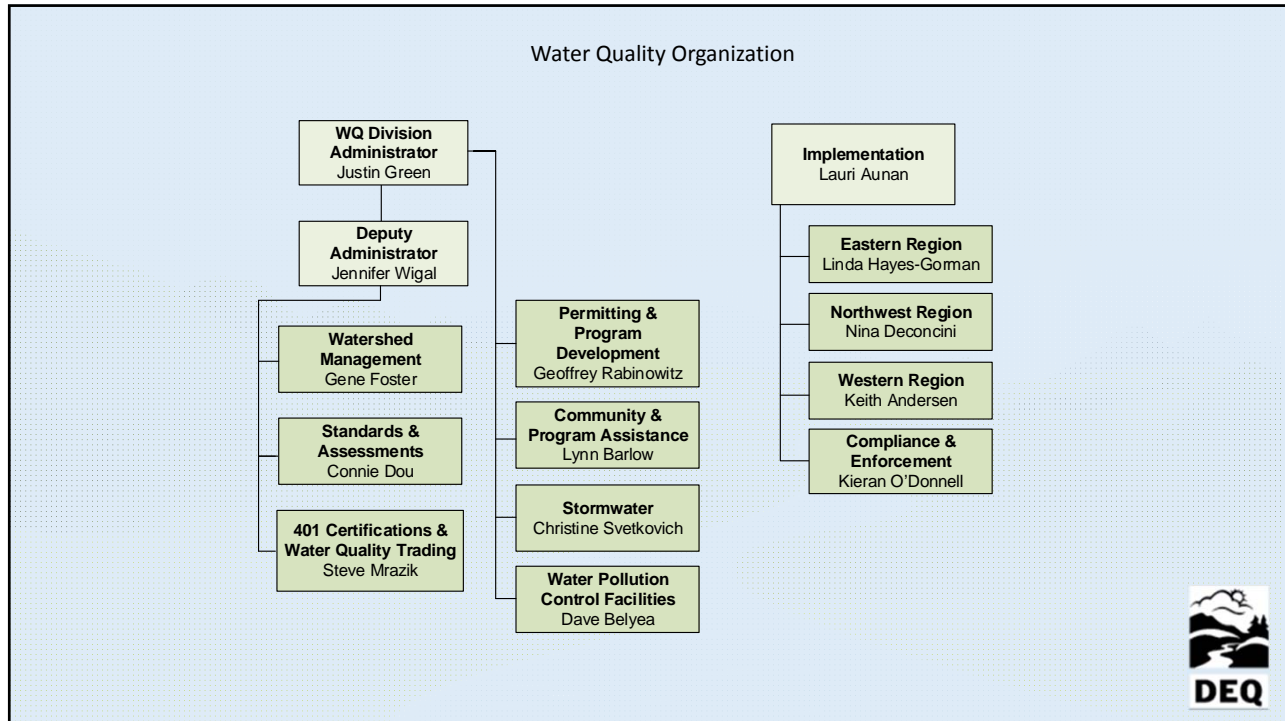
Water Quality Organization

WQ Division Administrator
Justin Green

Deputy Administrator
Jennifer Wigal

Watershed Management
Gene Foster

Standards & Assessments
Connie Dou

401 Certifications & Water Quality Trading
Steve Mrazik

Permitting & Program Development
Geoffrey Rabinowitz

Community & Program Assistance
Lynn Barlow

Stormwater
Christine Svetkovich

Water Pollution Control Facilities
Dave Belyea

Implementation
Lauri Aunan

Eastern Region
Linda Hayes-Gorman

Northwest Region
Nina Deconcini

Western Region
Keith Andersen

Compliance & Enforcement
Kieran O'Donnell

DEQ